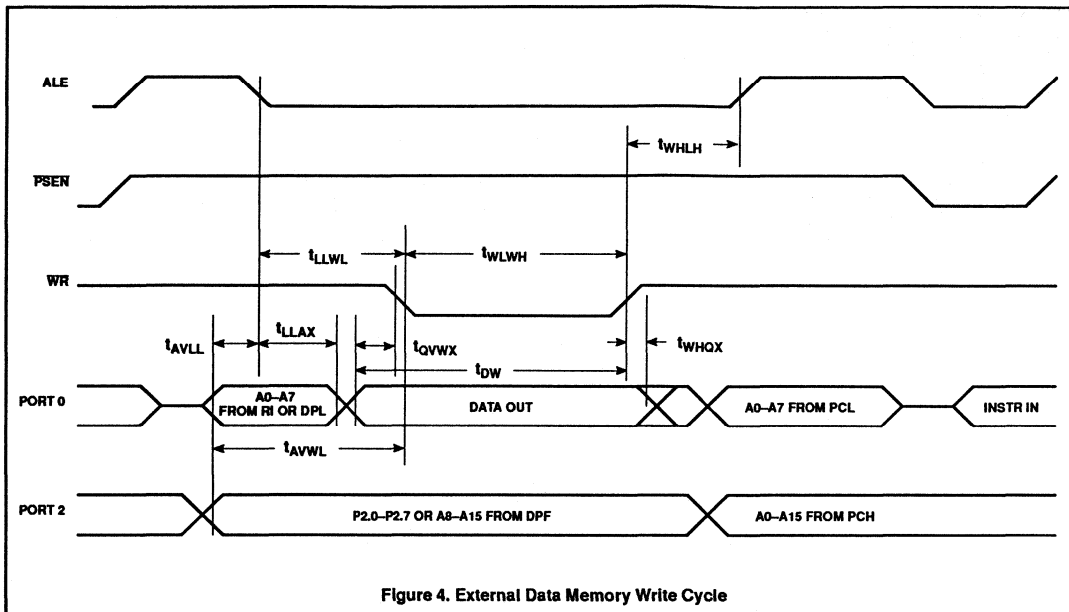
ALE

$t_{WHLH}$

$\overline{PSEN}$

$t_{LLWL}$

$t_{WLWH}$

$\overline{WR}$

$t_{AVLL}$

$t_{LLAX}$

$t_{QVWX}$

$t_{WHQX}$

$t_{DW}$

PORT 0

A0–A7 FROM RI OR DPL

DATA OUT

A0–A7 FROM PCL

INSTR IN

$t_{AVWL}$

PORT 2

P2.0–P2.7 OR A8–A15 FROM DPF

A0–A15 FROM PCH

Figure 4. External Data Memory Write Cycle